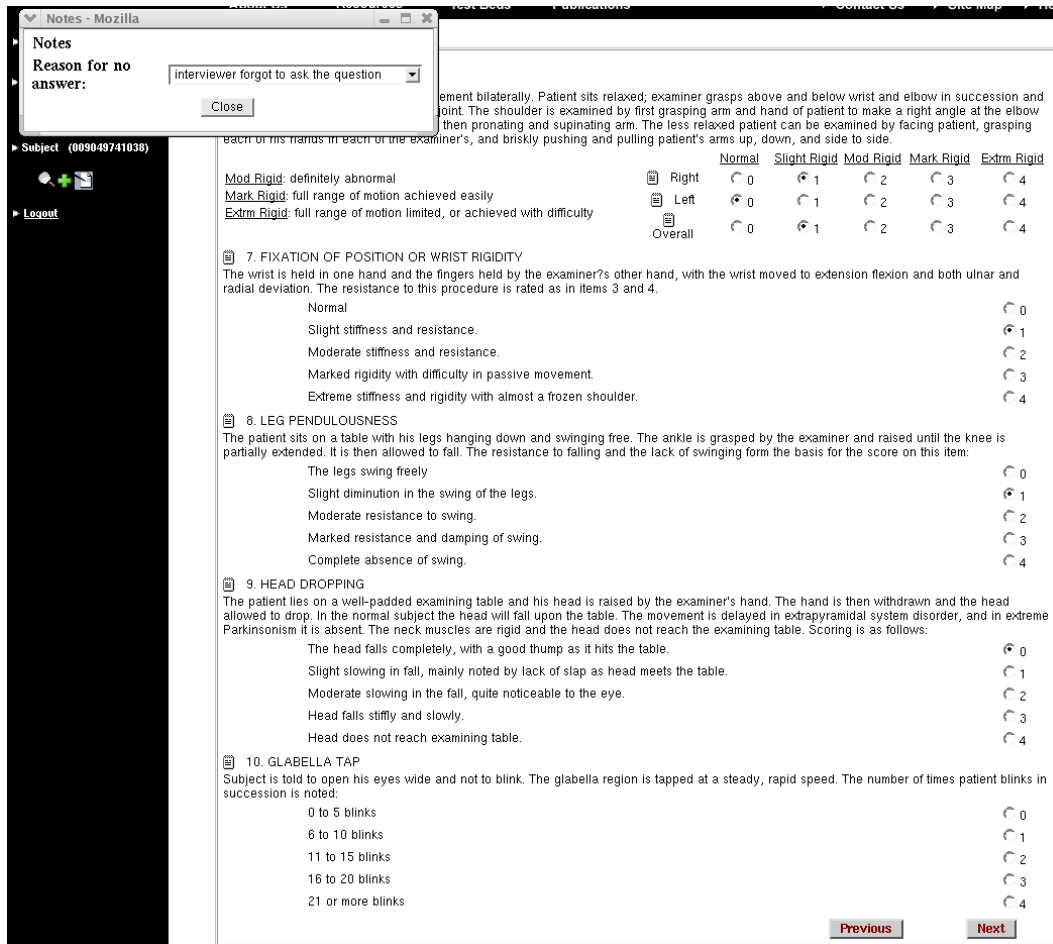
Notes - Mozilla

Notes

Reason for no answer: interviewer forgot to ask the question

Close

Subject (009049741038)

Logout

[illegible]ement bilaterally. Patient sits relaxed; examiner grasps above and below wrist and elbow in succession and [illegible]joint. The shoulder is examined by first grasping arm and hand of patient to make a right angle at the elbow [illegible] then pronating and supinating arm. The less relaxed patient can be examined by facing patient, grasping each of his hands in each of the examiner's, and briskly pushing and pulling patient's arms up, down, and side to side.

Mod Rigid: definitely abnormal
Mark Rigid: full range of motion achieved easily
Extrm Rigid: full range of motion limited, or achieved with difficulty

| | Normal | Slight Rigid | Mod Rigid | Mark Rigid | Extrm Rigid |
|---|---|---|---|---|---|
| Right | 0 | 1 | 2 | 3 | 4 |
| Left | 0 | 1 | 2 | 3 | 4 |
| Overall | 0 | 1 | 2 | 3 | 4 |

7. FIXATION OF POSITION OR WRIST RIGIDITY
The wrist is held in one hand and the fingers held by the examiner?s other hand, with the wrist moved to extension flexion and both ulnar and radial deviation. The resistance to this procedure is rated as in items 3 and 4.
Normal 0
Slight stiffness and resistance. 1
Moderate stiffness and resistance. 2
Marked rigidity with difficulty in passive movement. 3
Extreme stiffness and rigidity with almost a frozen shoulder. 4

8. LEG PENDULOUSNESS
The patient sits on a table with his legs hanging down and swinging free. The ankle is grasped by the examiner and raised until the knee is partially extended. It is then allowed to fall. The resistance to falling and the lack of swinging form the basis for the score on this item:
The legs swing freely 0
Slight diminution in the swing of the legs. 1
Moderate resistance to swing. 2
Marked resistance and damping of swing. 3
Complete absence of swing. 4

9. HEAD DROPPING
The patient lies on a well-padded examining table and his head is raised by the examiner's hand. The hand is then withdrawn and the head allowed to drop. In the normal subject the head will fall upon the table. The movement is delayed in extrapyramidal system disorder, and in extreme Parkinsonism it is absent. The neck muscles are rigid and the head does not reach the examining table. Scoring is as follows:
The head falls completely, with a good thump as it hits the table. 0
Slight slowing in fall, mainly noted by lack of slap as head meets the table. 1
Moderate slowing in the fall, quite noticeable to the eye. 2
Head falls stiffly and slowly. 3
Head does not reach examining table. 4

10. GLABELLA TAP
Subject is told to open his eyes wide and not to blink. The glabella region is tapped at a steady, rapid speed. The number of times patient blinks in succession is noted:
0 to 5 blinks 0
6 to 10 blinks 1
11 to 15 blinks 2
16 to 20 blinks 3
21 or more blinks 4

Previous Next